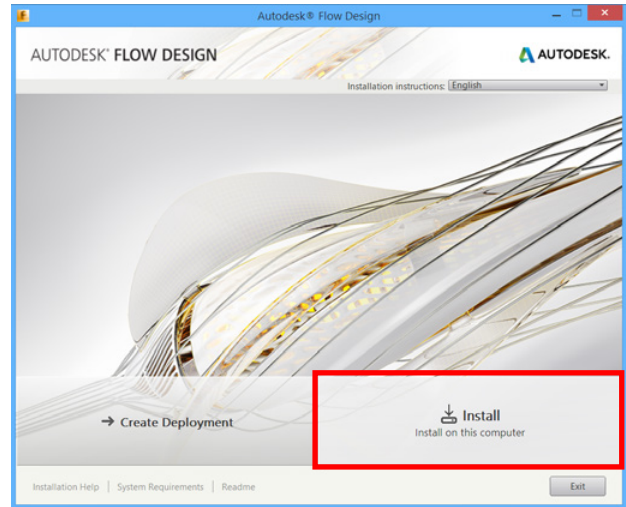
Autodesk® Flow Design

AUTODESK® FLOW DESIGN

AUTODESK.

Installation instructions: English

→ Create Deployment

Install
Install on this computer

Installation Help | System Requirements | Readme

Exit